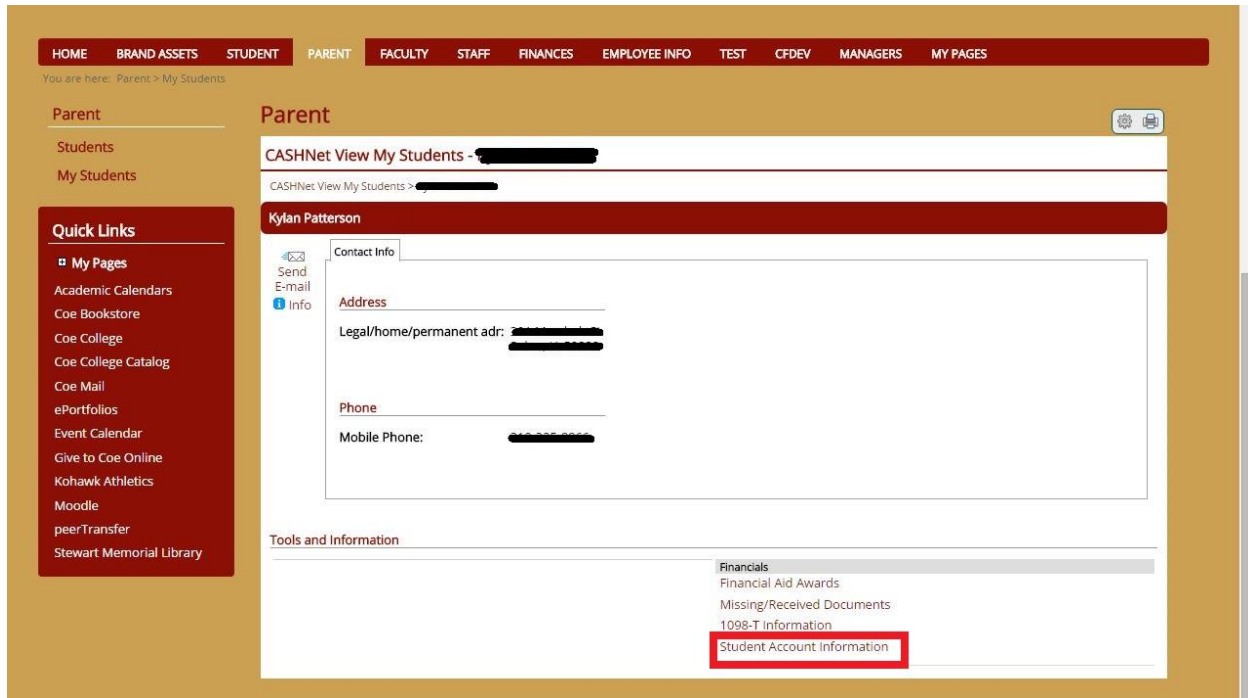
HOME BRAND ASSETS STUDENT PARENT FACULTY STAFF FINANCES EMPLOYEE INFO TEST CFDEV MANAGERS MY PAGES

You are here: Parent > My Students

Parent

Students

My Students

Quick Links

My Pages

Academic Calendars

Coe Bookstore

Coe College

Coe College Catalog

Coe Mail

ePortfolios

Event Calendar

Give to Coe Online

Kohawk Athletics

Moodle

peerTransfer

Stewart Memorial Library

Parent

CASHNet View My Students - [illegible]

CASHNet View My Students > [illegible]

Kylan Patterson

Send E-mail

Info

Contact Info

Address

Legal/home/permanent adr: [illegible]

Phone

Mobile Phone: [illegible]

Tools and Information

Financials

Financial Aid Awards

Missing/Received Documents

1098-T Information

Student Account Information